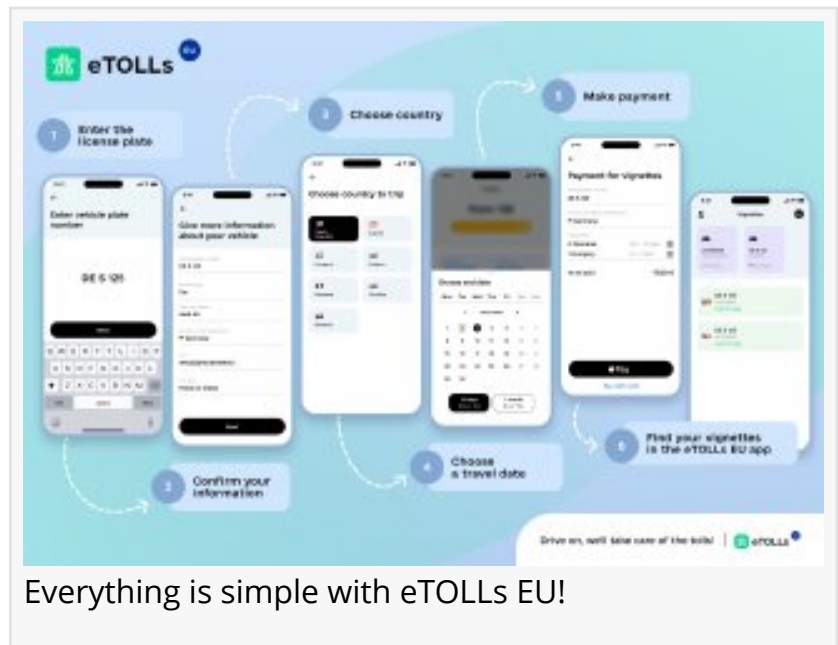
eTOLLs EU

1 Enter the license plate

2 Choose country

3 Make payment

Enter vehicle plate number

DE S 121

Give more information about your vehicle

Choose country to trip

Payment for Vignettes

Choose a date

Confirm your information

Choose a travel date

Find your vignettes in the eTOLLs EU app

Drive on, we'll take care of the tolls! | eTOLLs EU

Everything is simple with eTOLLs EU!